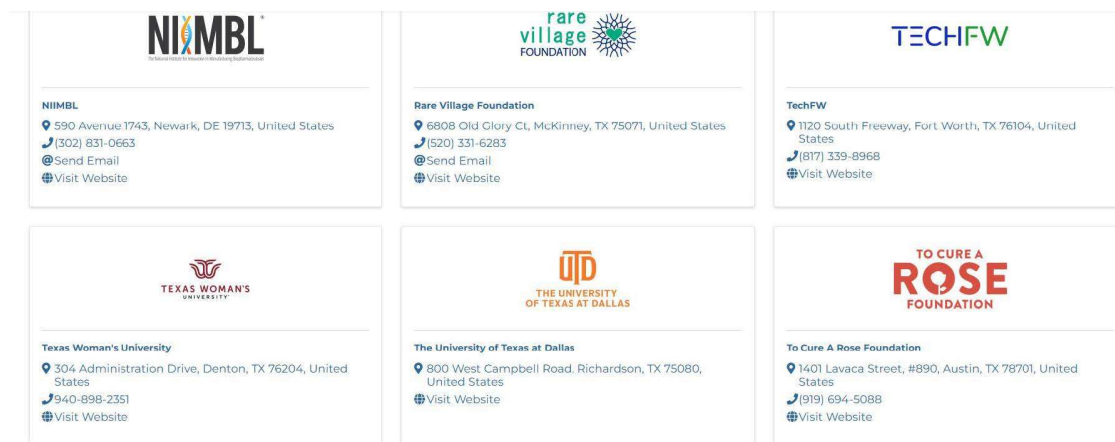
NIIMBL

The National Institute for Innovation in Manufacturing Biopharmaceuticals

NIIMBL

590 Avenue 1743, Newark, DE 19713, United States

(302) 831-0663

@Send Email

Visit Website

rare village FOUNDATION

Rare Village Foundation

6808 Old Glory Ct, McKinney, TX 75071, United States

(520) 331-6283

@Send Email

Visit Website

TECHFW

TechFW

1120 South Freeway, Fort Worth, TX 76104, United States

(817) 339-8968

Visit Website

TEXAS WOMAN'S UNIVERSITY

Texas Woman's University

304 Administration Drive, Denton, TX 76204, United States

940-898-2351

Visit Website

UTD THE UNIVERSITY OF TEXAS AT DALLAS

The University of Texas at Dallas

800 West Campbell Road. Richardson, TX 75080, United States

Visit Website

TO CURE A ROSE FOUNDATION

To Cure A Rose Foundation

1401 Lavaca Street, #890, Austin, TX 78701, United States

(919) 694-5088

Visit Website